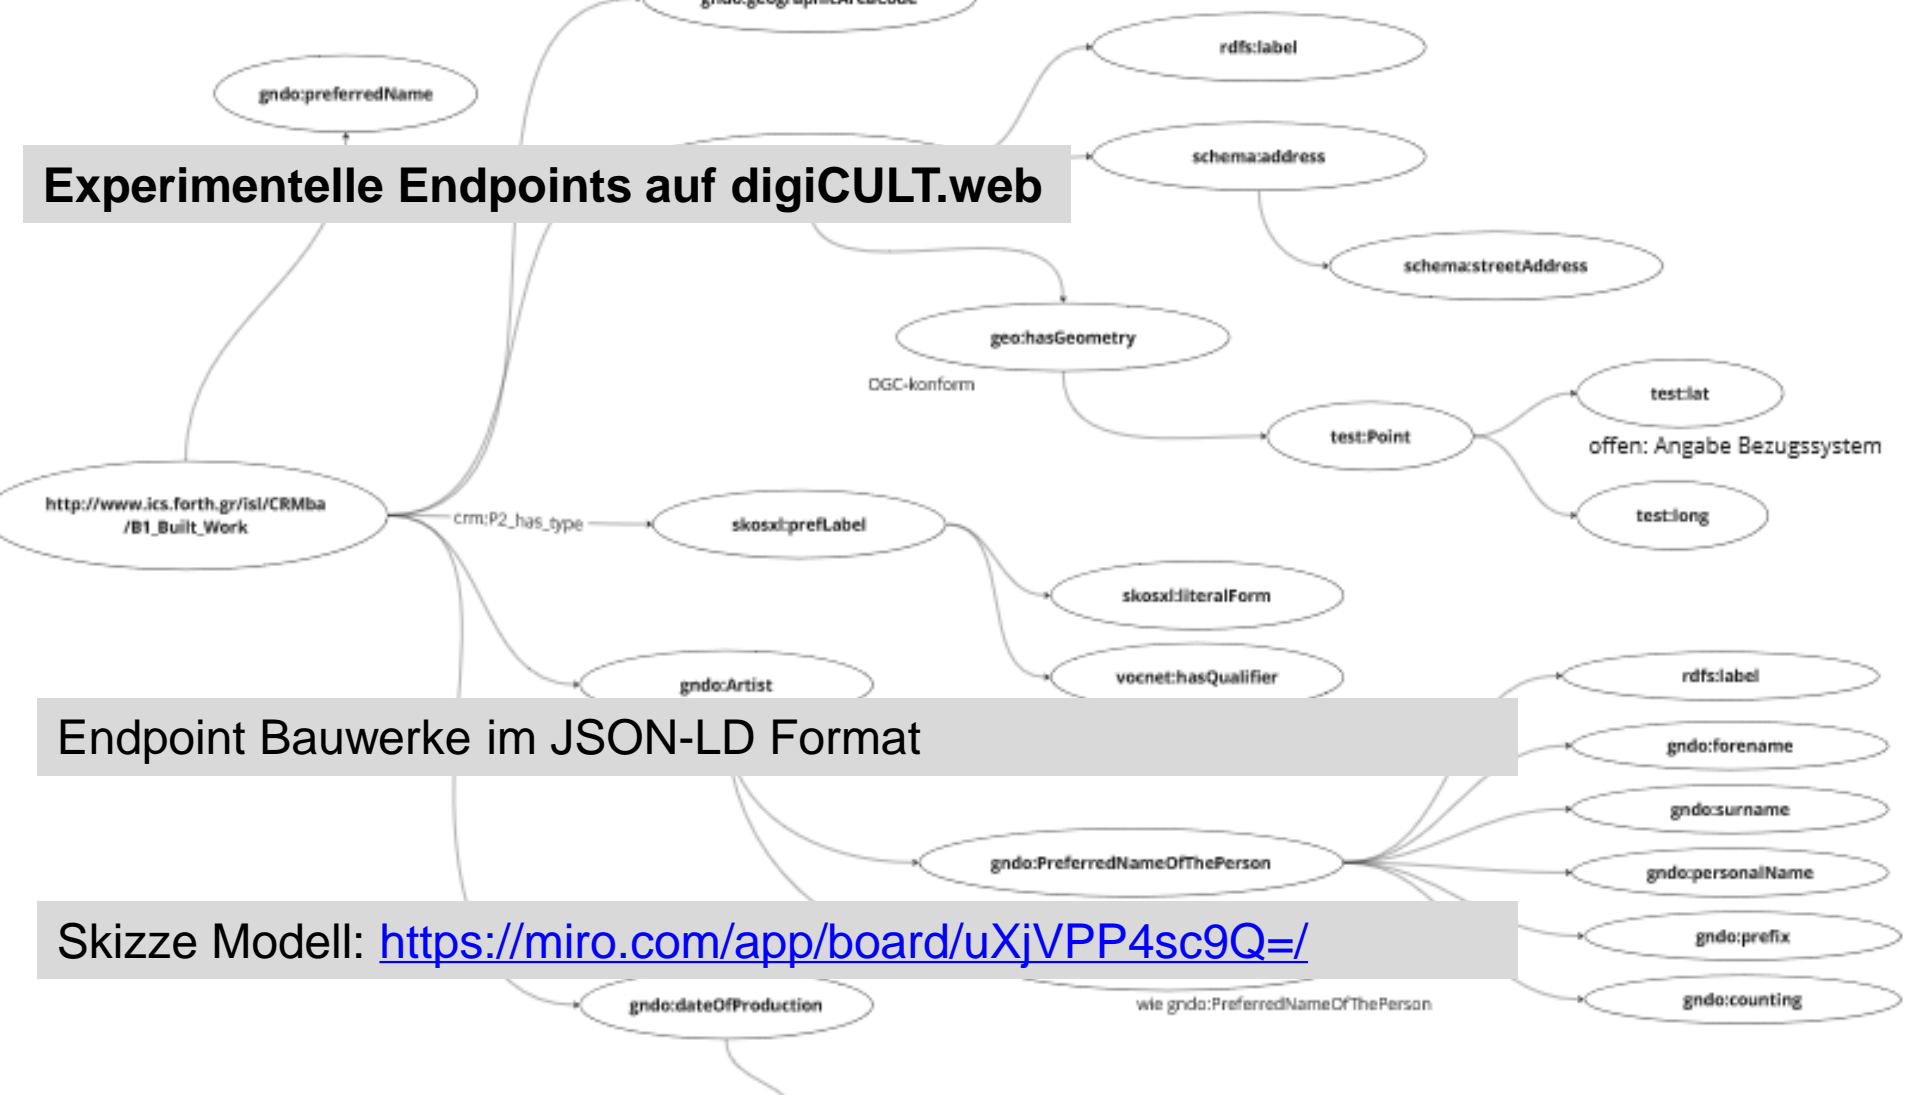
gndo:geographicAreaCode

gndo:preferredName

rdfs:label

Experimentelle Endpoints auf digiCULT.web

schema:address

schema:streetAddress

geo:hasGeometry

OGC-konform

test:lat

test:Point

offen: Angabe Bezugssystem

http://www.ics.forth.gr/isl/CRMba/B1_Built_Work

crm:P2_has_type

skosxl:prefLabel

test:long

skosxl:literalForm

gndo:Artist

vocnet:hasQualifier

rdfs:label

Endpoint Bauwerke im JSON-LD Format

gndo:forename

gndo:surname

gndo:PreferredNameOfThePerson

gndo:personalName

Skizze Modell: https://miro.com/app/board/uXjVPP4sc9Q=/

gndo:prefix

gndo:dateOfProduction

wie gndo:PreferredNameOfThePerson

gndo:counting